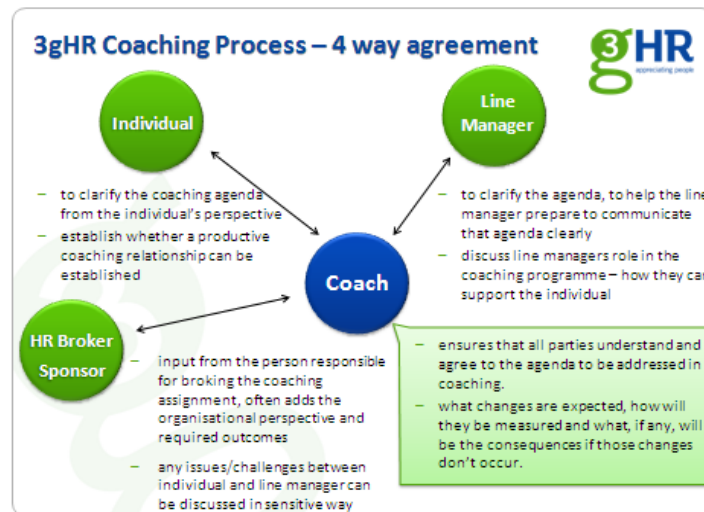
3gHR Coaching Process – 4 way agreement

3gHR
appreciating people

Individual

Line Manager

– to clarify the coaching agenda from the individual's perspective
– establish whether a productive coaching relationship can be established

– to clarify the agenda, to help the line manager prepare to communicate that agenda clearly
– discuss line managers role in the coaching programme – how they can support the individual

Coach

HR Broker Sponsor

– input from the person responsible for broking the coaching assignment, often adds the organisational perspective and required outcomes
– any issues/challenges between individual and line manager can be discussed in sensitive way

– ensures that all parties understand and agree to the agenda to be addressed in coaching.
– what changes are expected, how will they be measured and what, if any, will be the consequences if those changes don't occur.